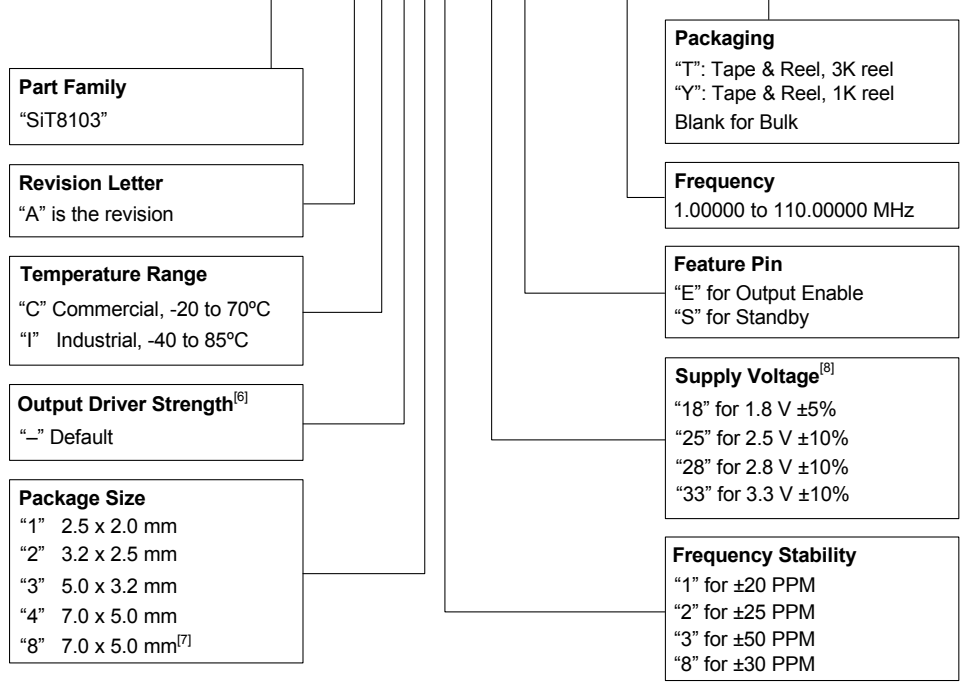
**Part Family**
"SiT8103"

**Revision Letter**
"A" is the revision

**Temperature Range**
"C" Commercial, -20 to 70ºC
"I" Industrial, -40 to 85ºC

**Output Driver Strength**$^{[6]}$
"–" Default

**Package Size**
"1" 2.5 x 2.0 mm
"2" 3.2 x 2.5 mm
"3" 5.0 x 3.2 mm
"4" 7.0 x 5.0 mm
"8" 7.0 x 5.0 mm$^{[7]}$

**Packaging**
"T": Tape & Reel, 3K reel
"Y": Tape & Reel, 1K reel
Blank for Bulk

**Frequency**
1.00000 to 110.00000 MHz

**Feature Pin**
"E" for Output Enable
"S" for Standby

**Supply Voltage**$^{[8]}$
"18" for 1.8 V ±5%
"25" for 2.5 V ±10%
"28" for 2.8 V ±10%
"33" for 3.3 V ±10%

**Frequency Stability**
"1" for ±20 PPM
"2" for ±25 PPM
"3" for ±50 PPM
"8" for ±30 PPM